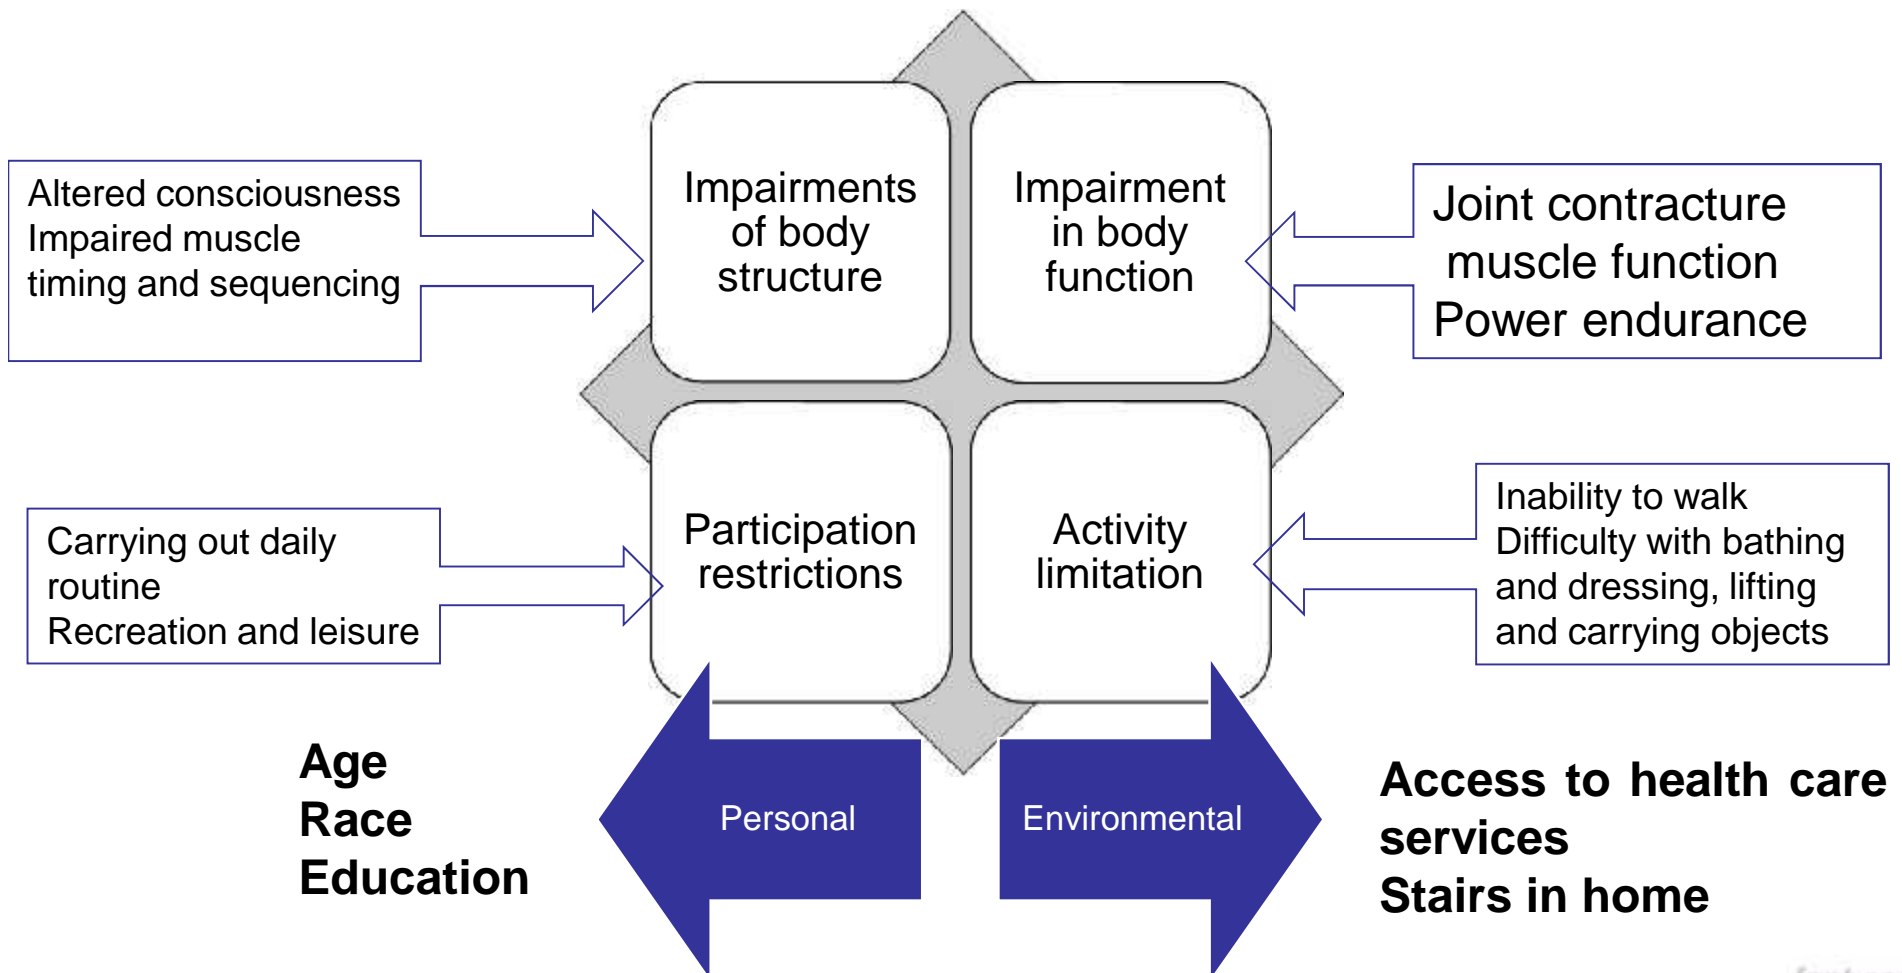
Altered consciousness
Impaired muscle timing and sequencing

Impairments of body structure

Impairment in body function

Joint contracture
muscle function
Power endurance

Carrying out daily routine
Recreation and leisure

Participation restrictions

Activity limitation

Inability to walk
Difficulty with bathing and dressing, lifting and carrying objects

Age
Race
Education

Personal

Environmental

Access to health care services
Stairs in home